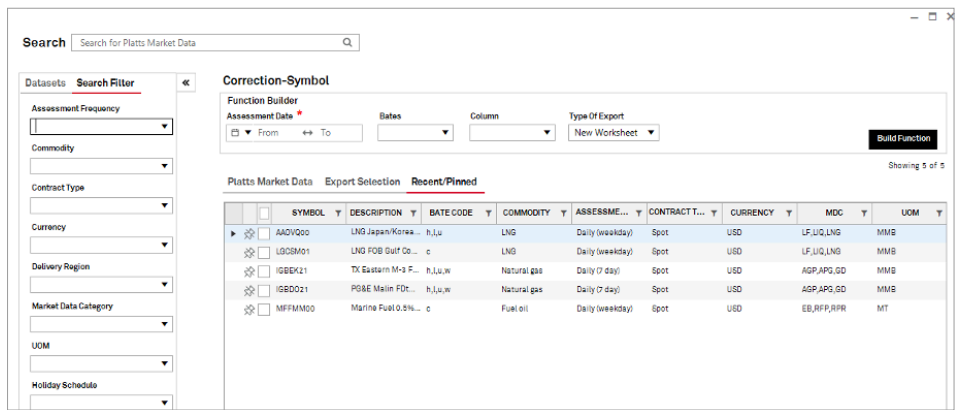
Search Search for Platts Market Data

Datasets Search Filter «

Assessment Frequency

Commodity

Contract Type

Currency

Delivery Region

Market Data Category

UOM

Holiday Schedule

Correction-Symbol

Function Builder

Assessment Date * From ↔ To

Bates

Column

Type Of Export

New Worksheet

Build Function

Showing 5 of 5

Platts Market Data Export Selection Recent/Pinned

| SYMBOL | DESCRIPTION | BATE CODE | COMMODITY | ASSESSME... | CONTRACT T... | CURRENCY | MDC | UOM |
|---|---|---|---|---|---|---|---|---|
| AAOVQ00 | LNG Japan/Korea... | h,l,u | LNG | Daily (weekday) | Spot | USD | LF,LIQ,LNG | MMB |
| LGCSM01 | LNG FOB Gulf Co... | c | LNG | Daily (weekday) | Spot | USD | LF,LIQ,LNG | MMB |
| IGBEK21 | TX Eastern M-3 F... | h,l,u,w | Natural gas | Daily (7 day) | Spot | USD | AGP,APG,GD | MMB |
| IGBDO21 | PG&E Malin FDt... | h,l,u,w | Natural gas | Daily (7 day) | Spot | USD | AGP,APG,GD | MMB |
| MFFMM00 | Marine Fuel 0.5%... | c | Fuel oil | Daily (weekday) | Spot | USD | EB,RFP,RPR | MT |